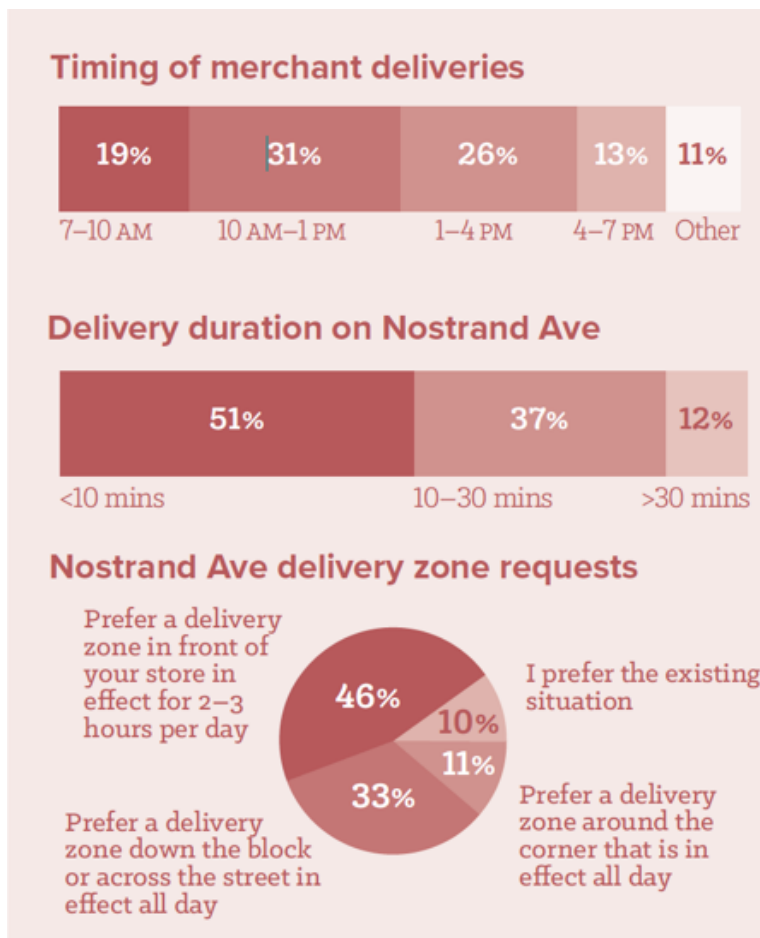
Timing of merchant deliveries

19% 31% 26% 13% 11%

7–10 AM 10 AM–1 PM 1–4 PM 4–7 PM Other

Delivery duration on Nostrand Ave

51% 37% 12%

<10 mins 10–30 mins >30 mins

Nostrand Ave delivery zone requests

Prefer a delivery zone in front of your store in effect for 2–3 hours per day

46%

I prefer the existing situation

10%

11%

33%

Prefer a delivery zone around the corner that is in effect all day

Prefer a delivery zone down the block or across the street in effect all day